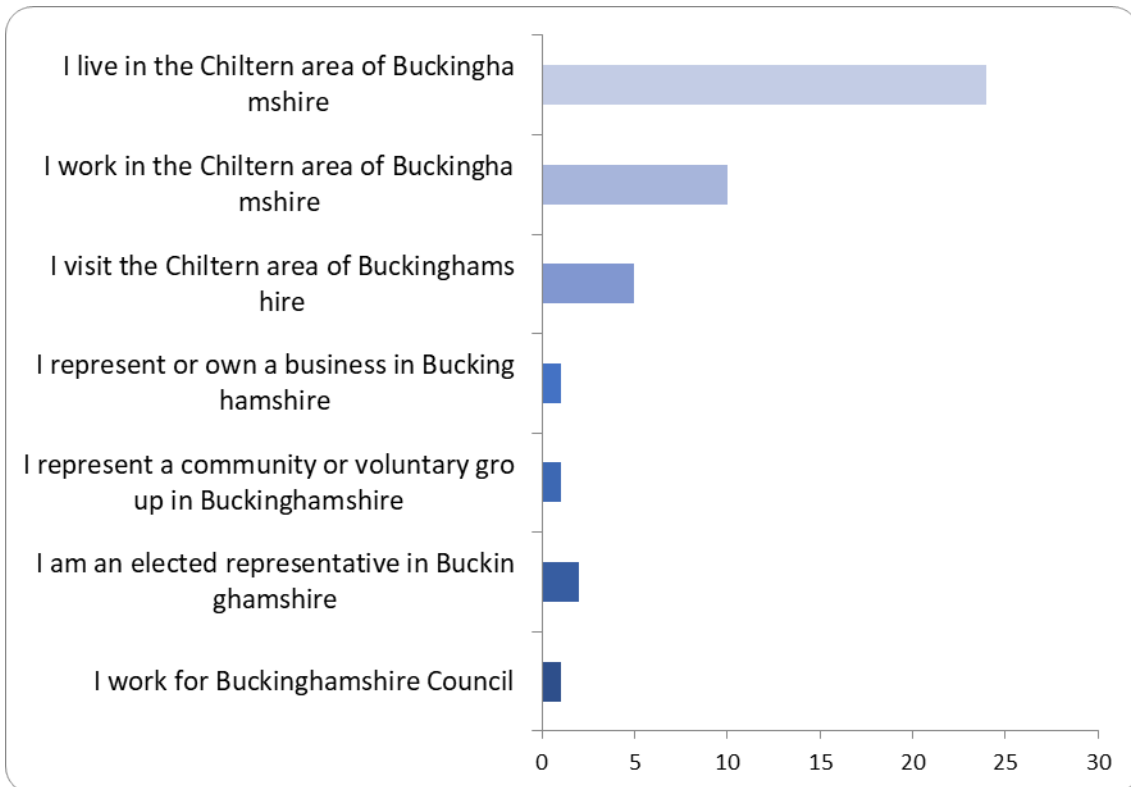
I live in the Chiltern area of Buckingha mshire

I work in the Chiltern area of Buckingha mshire

I visit the Chiltern area of Buckinghams hire

I represent or own a business in Bucking hamshire

I represent a community or voluntary gro up in Buckinghamshire

I am an elected representative in Buckin ghamshire

I work for Buckinghamshire Council

0
5
10
15
20
25
30